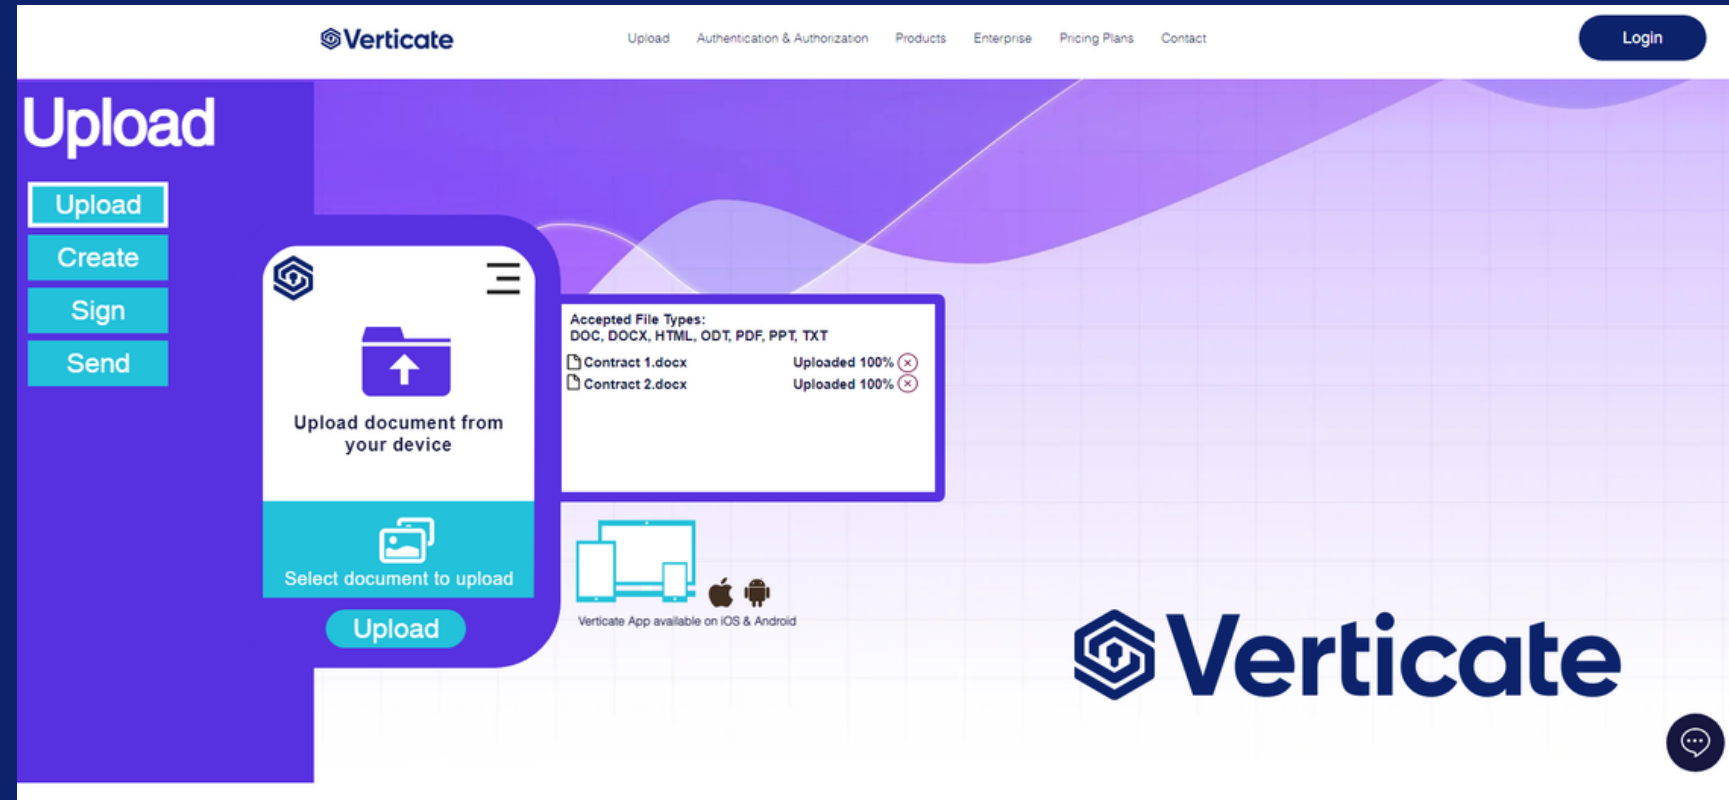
Verticate

Upload Authentication & Authorization Products Enterprise Pricing Plans Contact

Login

Upload

Upload

Create

Sign

Send

Upload document from your device

Select document to upload

Upload

Accepted File Types:
DOC, DOCX, HTML, ODT, PDF, PPT, TXT

Contract 1.docx Uploaded 100%

Contract 2.docx Uploaded 100%

Verticate App available on iOS & Android

Verticate